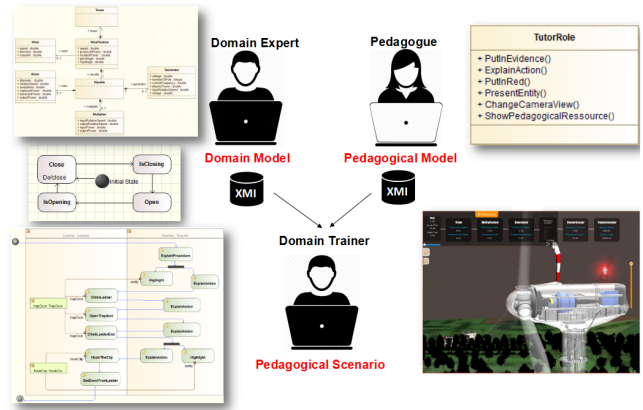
Domain Expert

Pedagogue

TutorRole
+ PutInEvidence()
+ ExplainAction()
+ PutInRed()
+ PresentEntity()
+ ChangeCameraView()
+ ShowPedagogicalRessource()

Close
DoClose
Initial State
IsClosing
IsOpening
Open

Domain Model

Pedagogical Model

XMI

XMI

Domain Trainer

ExplainProcedure
Highlight
ExplainAction
ClimbLadder
ExplainAction
OpenTrapdoor
ExplainAction
ClimbLadderEnd
HoistTheClip
ExplainAction
Highlight
GetDownFromLadder

Pedagogical Scenario